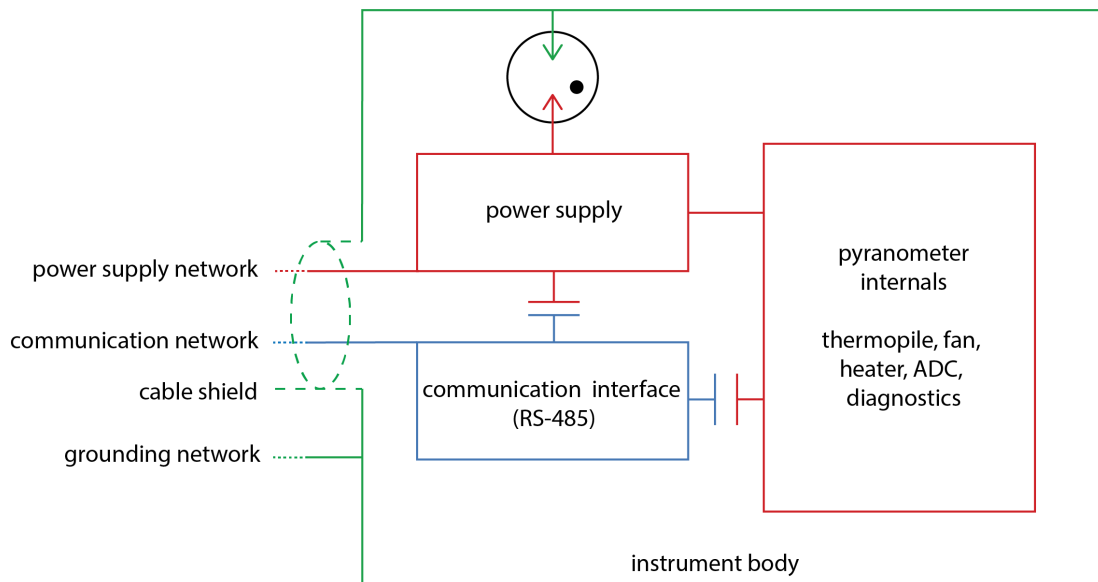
power supply

pyranometer internals

thermopile, fan, heater, ADC, diagnostics

power supply network

communication network

cable shield

grounding network

communication interface (RS-485)

instrument body